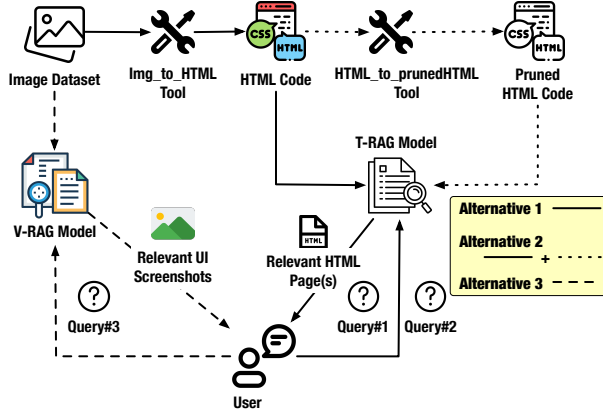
Image Dataset

Img_to_HTML Tool

CSS HTML

HTML Code

HTML_to_prunedHTML Tool

CSS HTML

Pruned HTML Code

T-RAG Model

V-RAG Model

Relevant UI Screenshots

HTML

Relevant HTML Page(s)

?

Query#3

?

Query#1

?

Query#2

User

Alternative 1

Alternative 2

+

Alternative 3